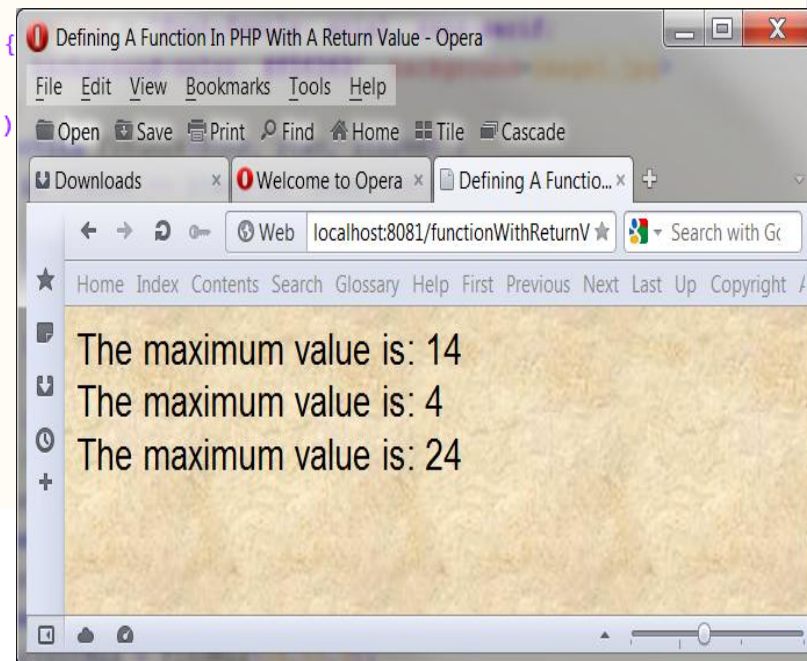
Defining A Function In PHP With A Return Value - Opera

File Edit View Bookmarks Tools Help

Open Save Print Find Home Tile Cascade

Downloads × Welcome to Opera × Defining A Functio... × +

Web localhost:8081/functionWithReturnV Search with Go

Home Index Contents Search Glossary Help First Previous Next Last Up Copyright

The maximum value is: 14
The maximum value is: 4
The maximum value is: 24